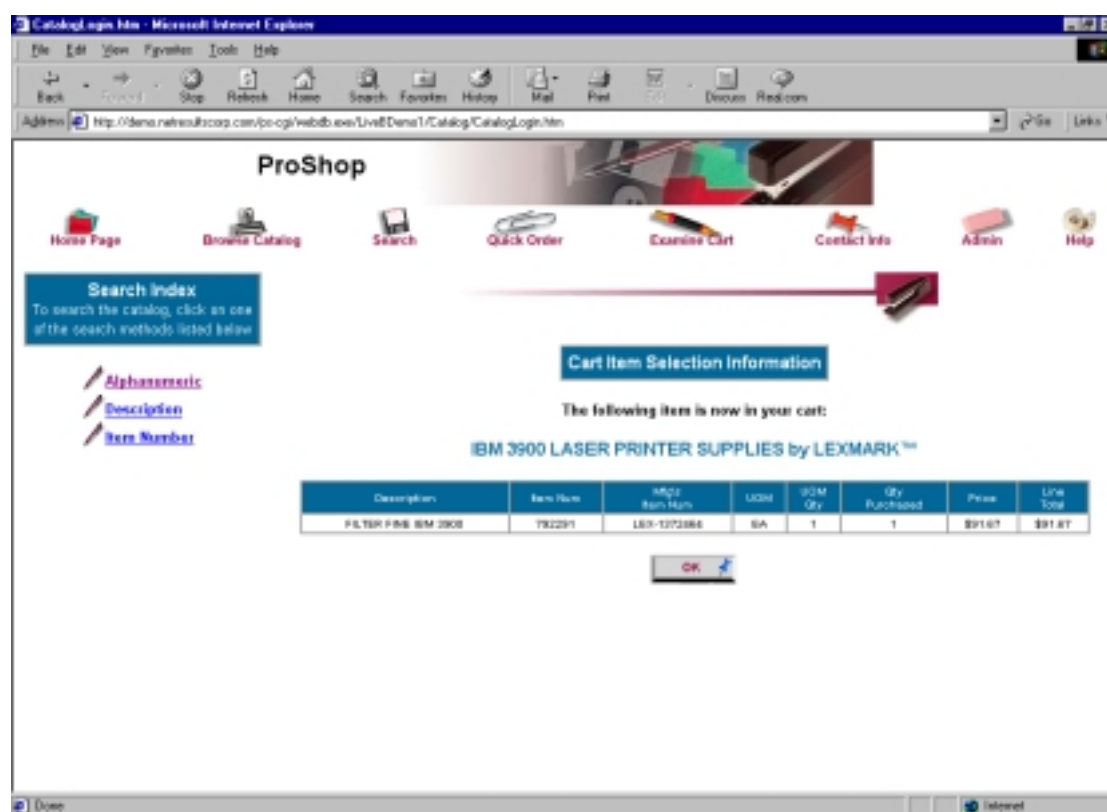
CatalogLogin.htm - Microsoft Internet Explorer

File Edit View Favorites Tools Help

Back Forward Stop Refresh Home Search Favorites History Mail Print Edit Discuss Real.com

Address http://demo.netresultscorp.com/cc-cgi/webdb.exe/LiveBDemo1/Catalog/CatalogLogin.htm

Go Links

ProShop

Home Page Browse Catalog Search Quick Order Examine Cart Contact Info Admin Help

Search Index
To search the catalog, click on one of the search methods listed below

Alphanumeric
Description
Item Number

Cart Item Selection Information

The following item is now in your cart:

IBM 3900 LASER PRINTER SUPPLIES by LEXMARK™

| Description | Item Num | Mfgr Item Num | UOM | UOM Qty | Qty Purchased | Price | Line Total |
|---|---|---|---|---|---|---|---|
| FILTER FINE IBM 3900 | 792291 | LEX-1372464 | EA | 1 | 1 | $91.67 | $91.67 |

OK

Done

Internet